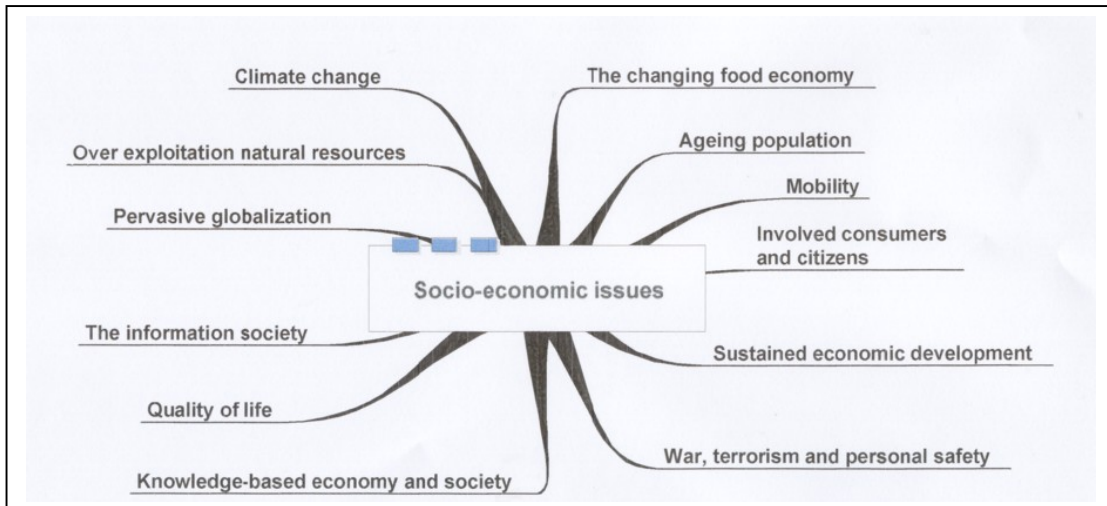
Socio-economic issues

Climate change

Over exploitation natural resources

Pervasive globalization

The information society

Quality of life

Knowledge-based economy and society

The changing food economy

Ageing population

Mobility

Involved consumers and citizens

Sustained economic development

War, terrorism and personal safety